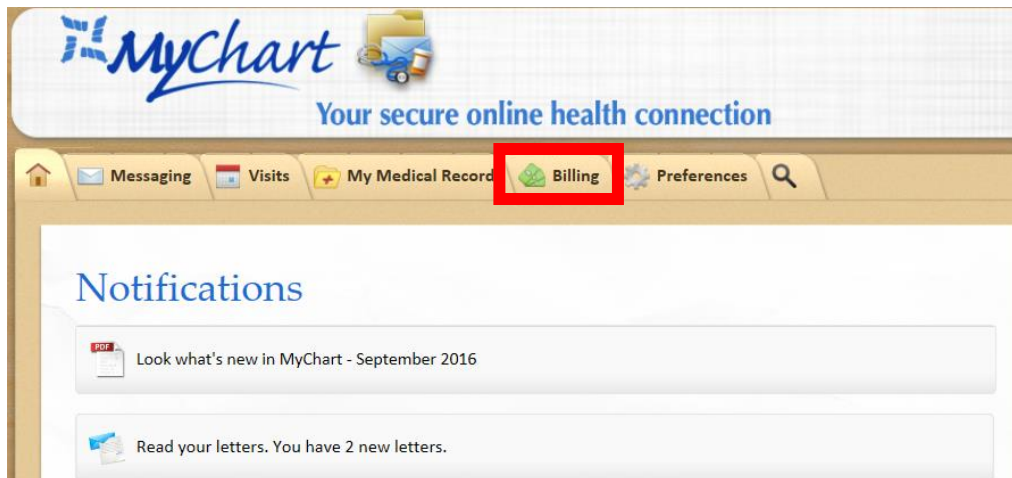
MyChart

Your secure online health connection

Messaging
Visits
My Medical Record
Billing
Preferences

Notifications

PDF
Look what's new in MyChart - September 2016

Read your letters. You have 2 new letters.